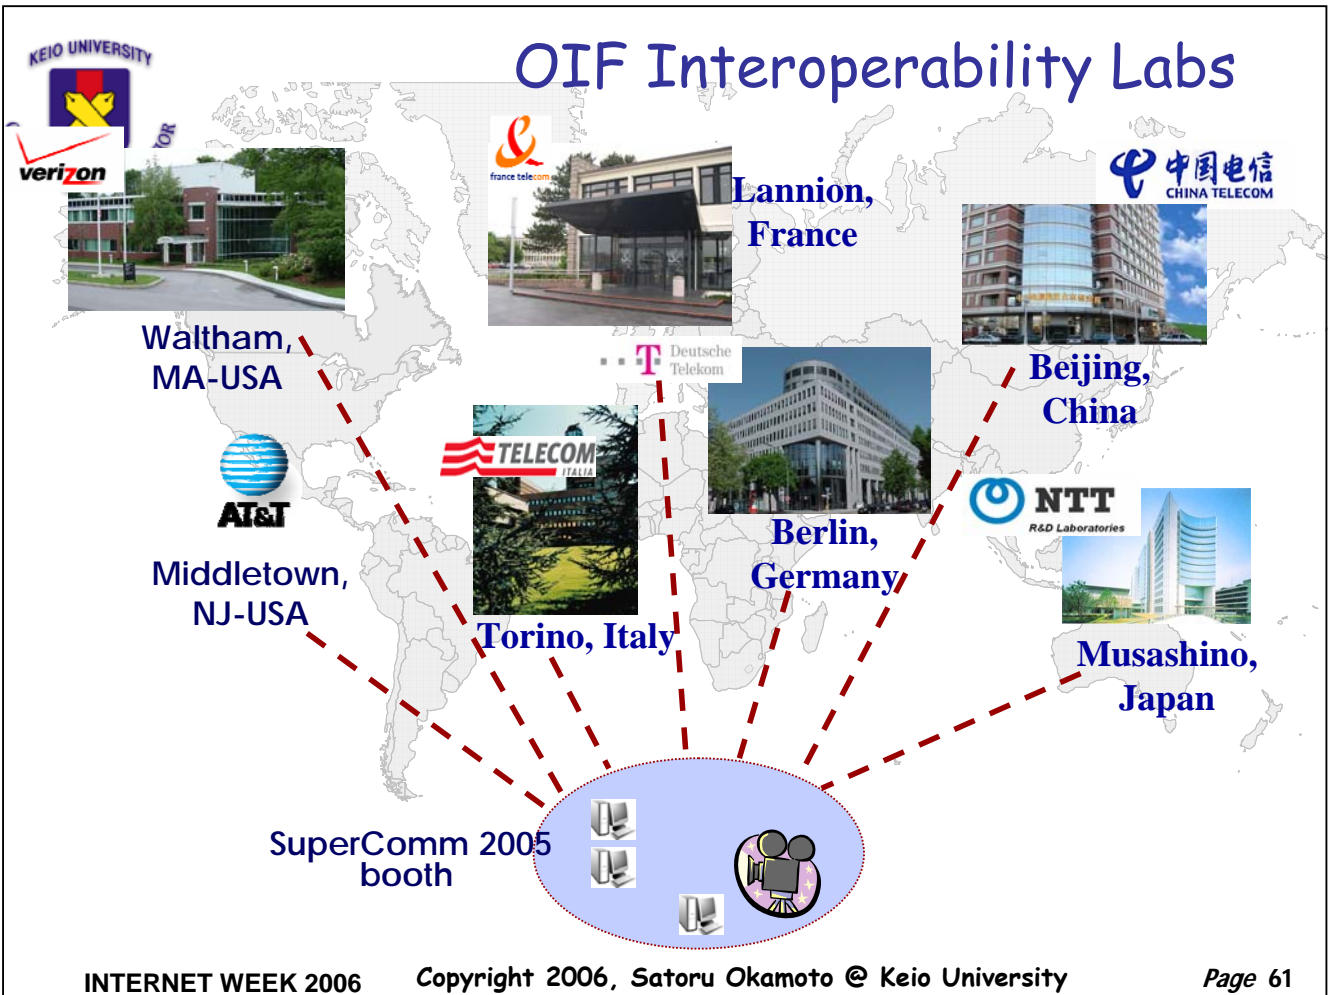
KEIO UNIVERSITY

OIF Interoperability Labs

verizon

france telecom

Lannion, France

中国电信 CHINA TELECOM

Waltham, MA-USA

Deutsche Telekom

Beijing, China

AT&T

TELECOM ITALIA

Middletown, NJ-USA

NTT R&D Laboratories

Berlin, Germany

Torino, Italy

Musashino, Japan

SuperComm 2005 booth

INTERNET WEEK 2006 Copyright 2006, Satoru Okamoto @ Keio University Page 61